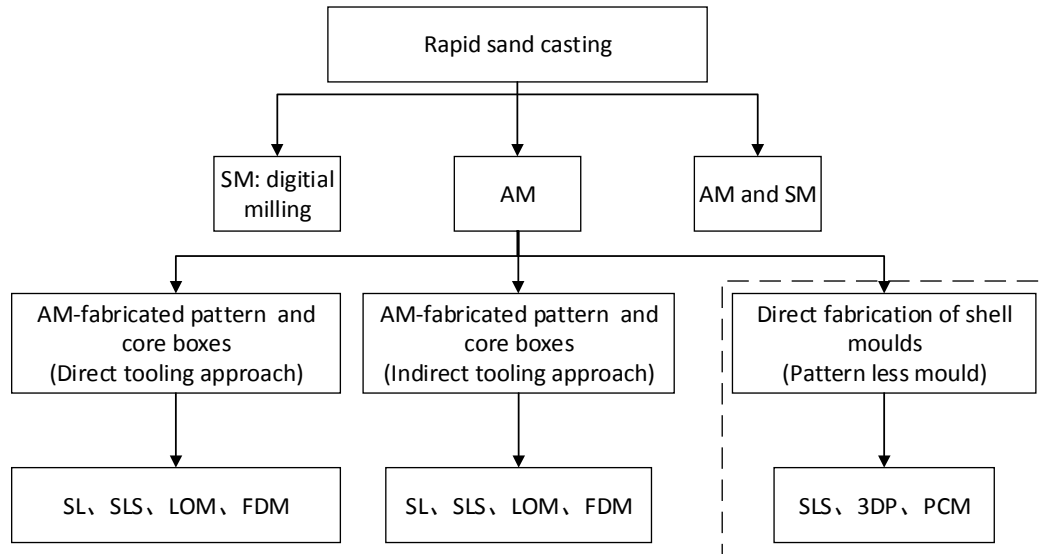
Rapid sand casting

SM: digitial milling

AM

AM and SM

AM-fabricated pattern and core boxes (Direct tooling approach)

AM-fabricated pattern and core boxes (Indirect tooling approach)

Direct fabrication of shell moulds (Pattern less mould)

SL、SLS、LOM、FDM

SL、SLS、LOM、FDM

SLS、3DP、PCM